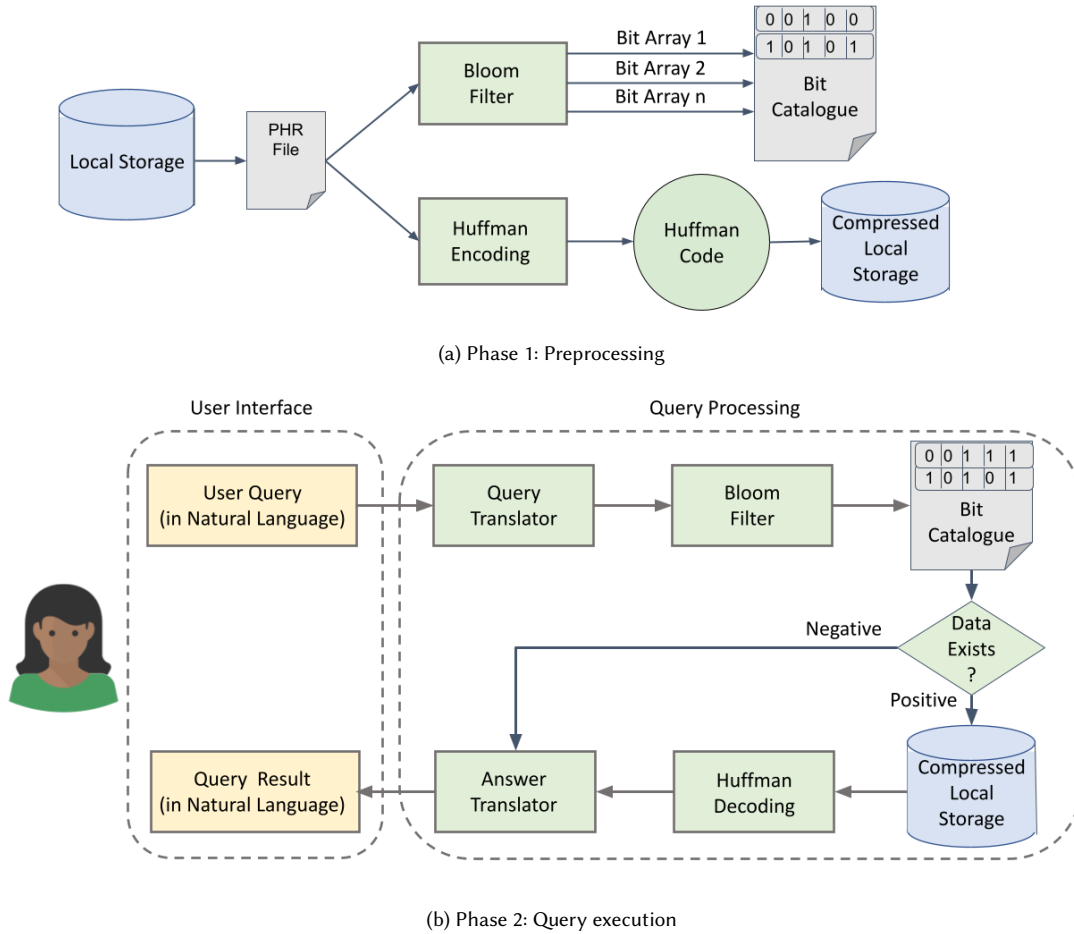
Local Storage

PHR File

Bloom Filter

Bit Array 1

Bit Array 2

Bit Array n

| 0 | 0 | 1 | 0 | 0 |
|---|---|---|---|---|
| 1 | 0 | 1 | 0 | 1 |

Bit Catalogue

Huffman Encoding

Huffman Code

Compressed Local Storage

(a) Phase 1: Preprocessing

User Interface

Query Processing

User Query (in Natural Language)

Query Translator

Bloom Filter

| 0 | 0 | 1 | 1 | 1 |
|---|---|---|---|---|
| 1 | 0 | 1 | 0 | 1 |

Bit Catalogue

Negative

Data Exists ?

Positive

Query Result (in Natural Language)

Answer Translator

Huffman Decoding

Compressed Local Storage

(b) Phase 2: Query execution